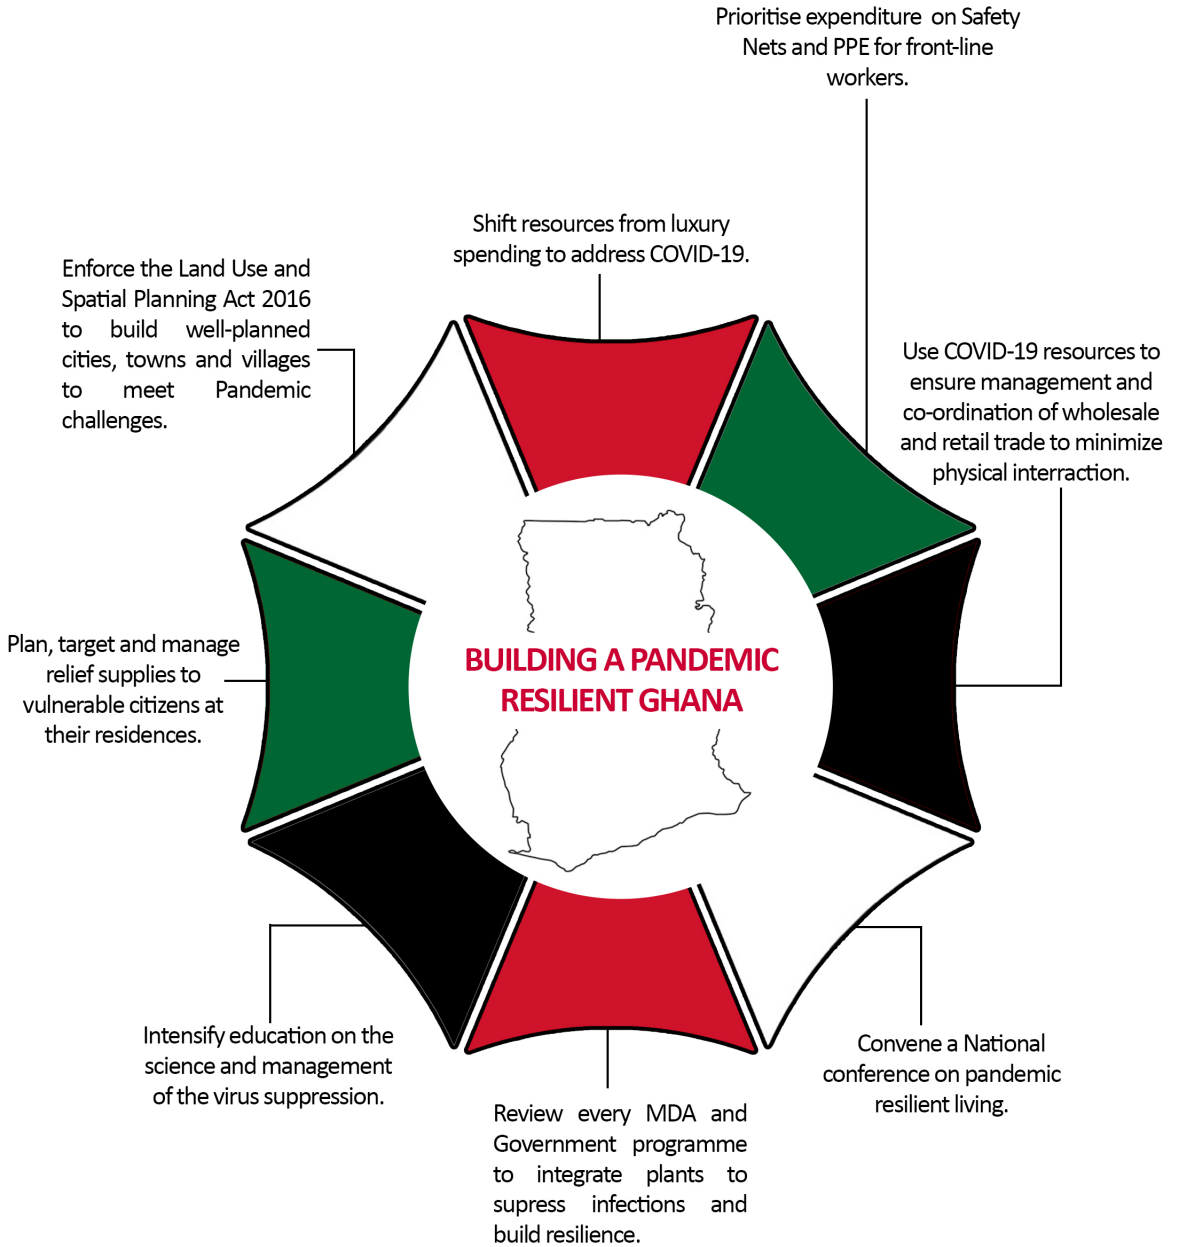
Prioritise expenditure on Safety Nets and PPE for front-line workers.

Shift resources from luxury spending to address COVID-19.

Enforce the Land Use and Spatial Planning Act 2016 to build well-planned cities, towns and villages to meet Pandemic challenges.

Use COVID-19 resources to ensure management and co-ordination of wholesale and retail trade to minimize physical interraction.

BUILDING A PANDEMIC RESILIENT GHANA

Plan, target and manage relief supplies to vulnerable citizens at their residences.

Intensify education on the science and management of the virus suppression.

Convene a National conference on pandemic resilient living.

Review every MDA and Government programme to integrate plants to supress infections and build resilience.